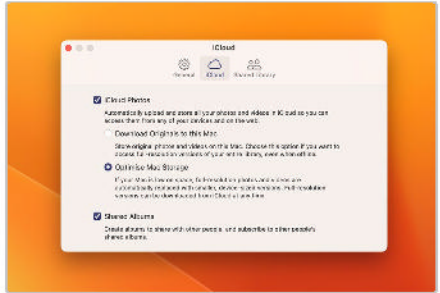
iCloud

General iCloud Shared Library

iCloud Photos

Automatically upload and store all your photos and videos in iCloud so you can access them from any of your devices and on the web.

Download Originals to this Mac

Store original photos and videos on this Mac. Choose this option if you want to access full-resolution versions of your entire library, even when offline.

Optimise Mac Storage

If your Mac is low on space, full-resolution photos and videos are automatically replaced with smaller, device-sized versions. Full-resolution versions can be downloaded from iCloud at any time.

Shared Albums

Create albums to share with other people, and subscribe to other people's shared albums.